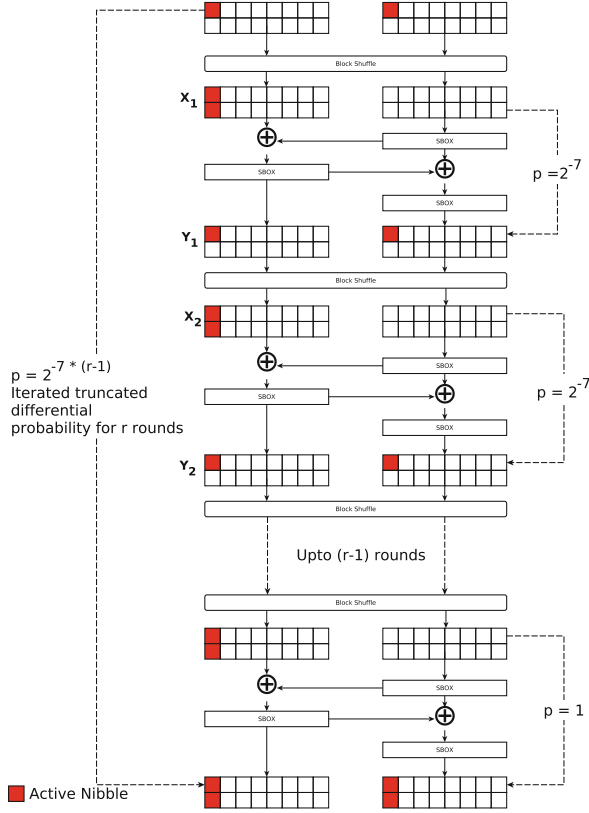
Block Shuffle

$X_1$

SBOX

SBOX

SBOX

p = $2^{-7}$

$Y_1$

Block Shuffle

$X_2$

SBOX

SBOX

SBOX

p = $2^{-7}$

p = $2^{-7 * (r-1)}$
Iterated truncated differential probability for r rounds

$Y_2$

Block Shuffle

Upto (r-1) rounds

Block Shuffle

SBOX

SBOX

SBOX

p = 1

Active Nibble